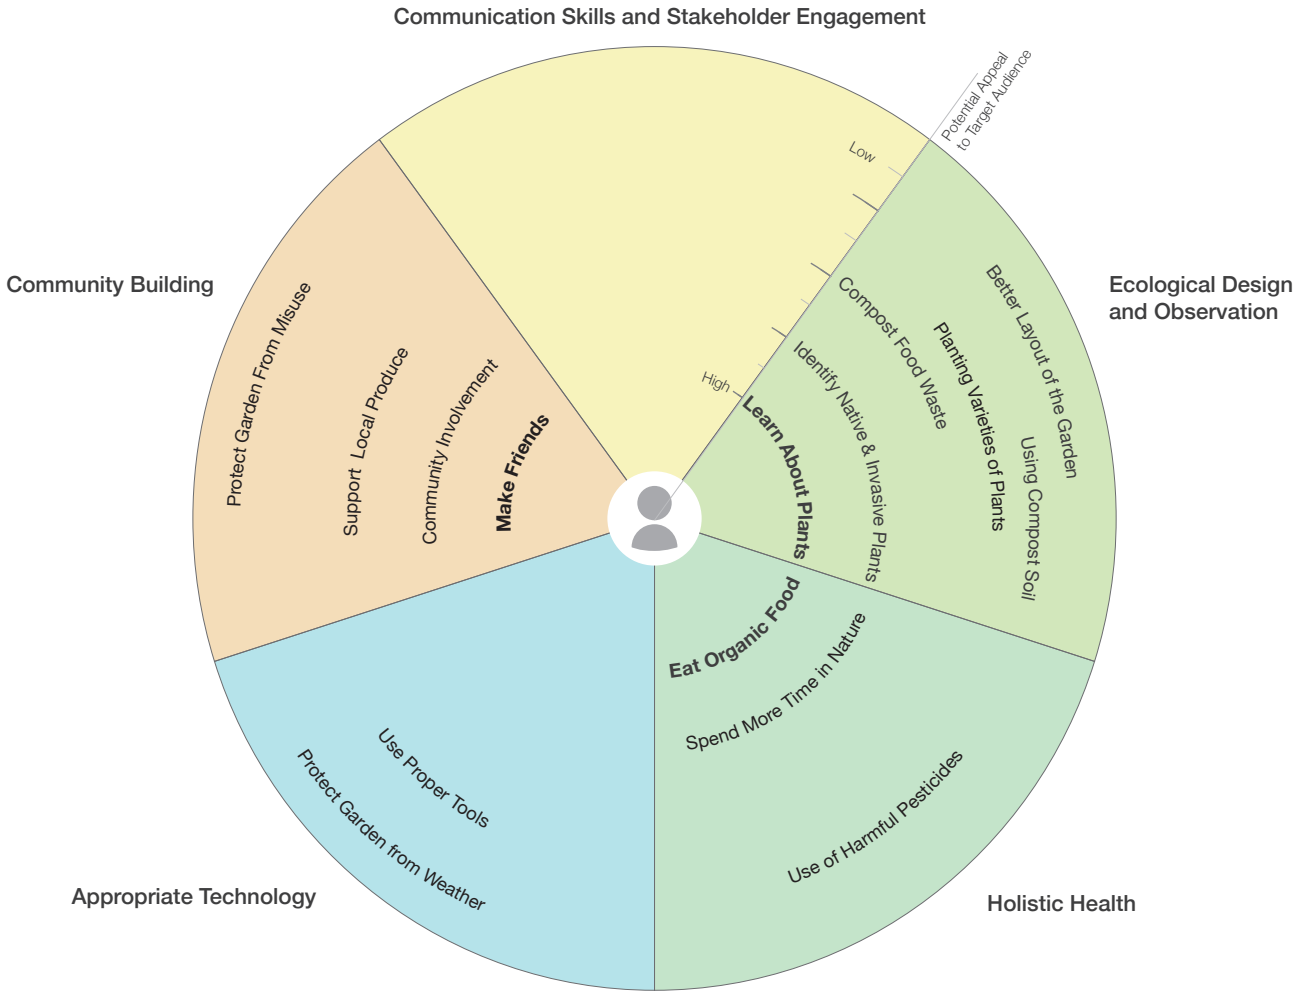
Communication Skills and Stakeholder Engagement

Potential Appeal to Target Audience

Low

High

Community Building

Protect Garden From Misuse

Support Local Produce

Community Involvement

Make Friends

Ecological Design and Observation

Better Layout of the Garden

Planting Varieties of Plants

Using Compost Soil

Compost Food Waste

Identify Native & Invasive Plants

Learn About Plants

Eat Organic Food

Spend More Time in Nature

Use of Harmful Pesticides

Holistic Health

Use Proper Tools

Protect Garden from Weather

Appropriate Technology